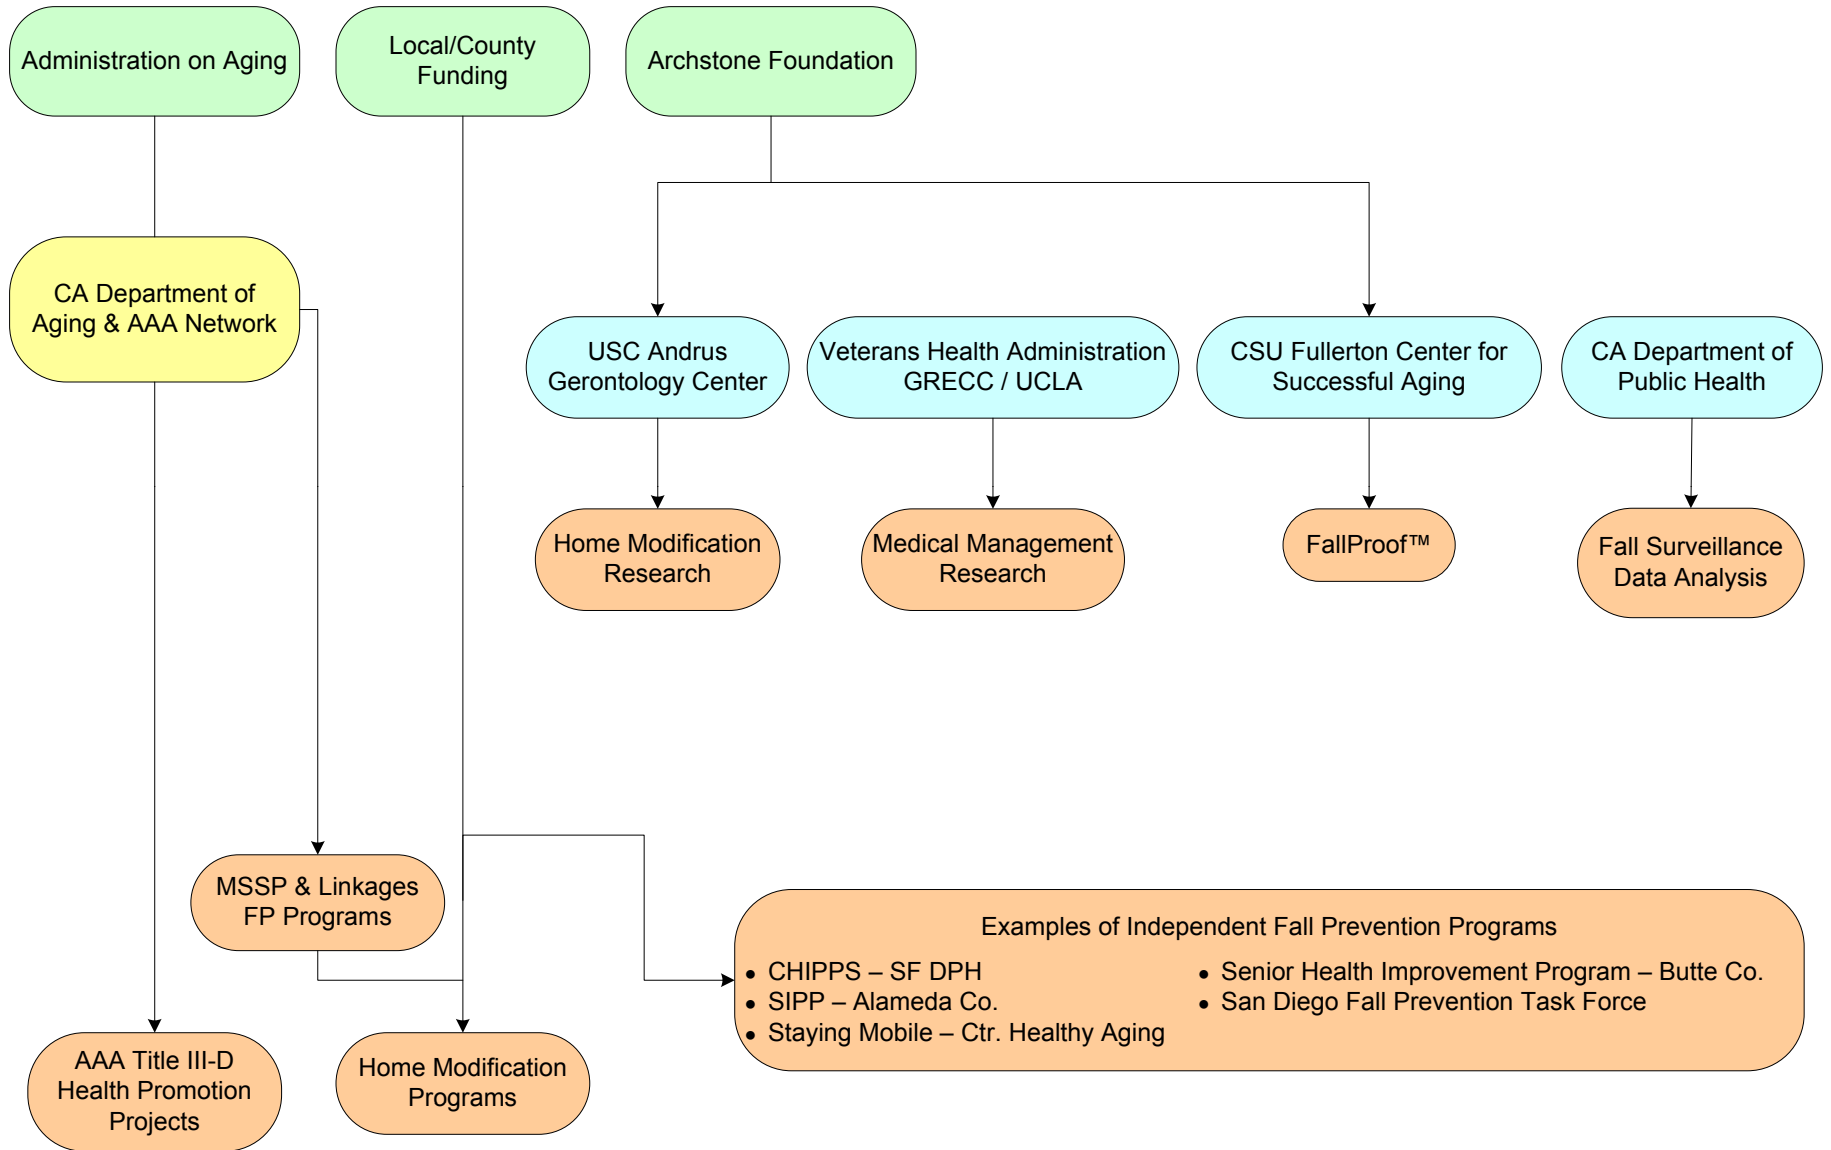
Administration on Aging

Local/County Funding

Archstone Foundation

CA Department of Aging & AAA Network

USC Andrus Gerontology Center

Veterans Health Administration GRECC / UCLA

CSU Fullerton Center for Successful Aging

CA Department of Public Health

Home Modification Research

Medical Management Research

FallProof™

Fall Surveillance Data Analysis

MSSP & Linkages FP Programs

Examples of Independent Fall Prevention Programs

- CHIPPS – SF DPH
- SIPP – Alameda Co.
- Staying Mobile – Ctr. Healthy Aging

- Senior Health Improvement Program – Butte Co.
- San Diego Fall Prevention Task Force

AAA Title III-D Health Promotion Projects

Home Modification Programs